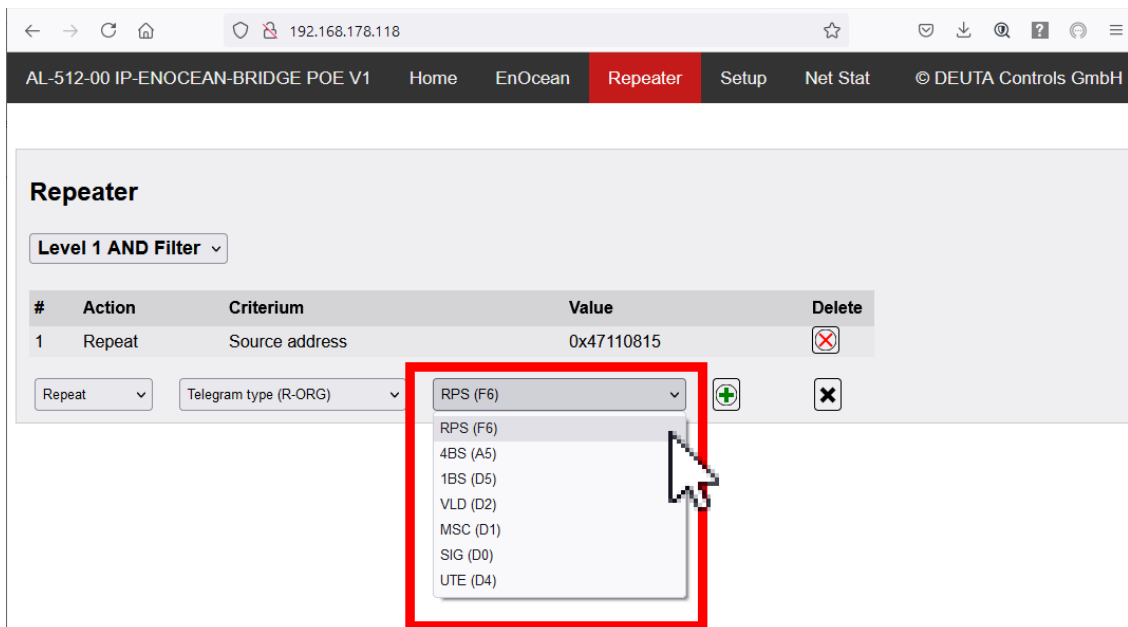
192.168.178.118

AL-512-00 IP-ENOCEAN-BRIDGE POE V1 Home EnOcean Repeater Setup Net Stat © DEUTA Controls GmbH

Repeater

Level 1 AND Filter

| # | Action | Criterium | Value | Delete |
|---|---|---|---|---|
| 1 | Repeat | Source address | 0x47110815 | |

Repeat Telegram type (R-ORG) RPS (F6)

RPS (F6)
4BS (A5)
1BS (D5)
VLD (D2)
MSC (D1)
SIG (D0)
UTE (D4)